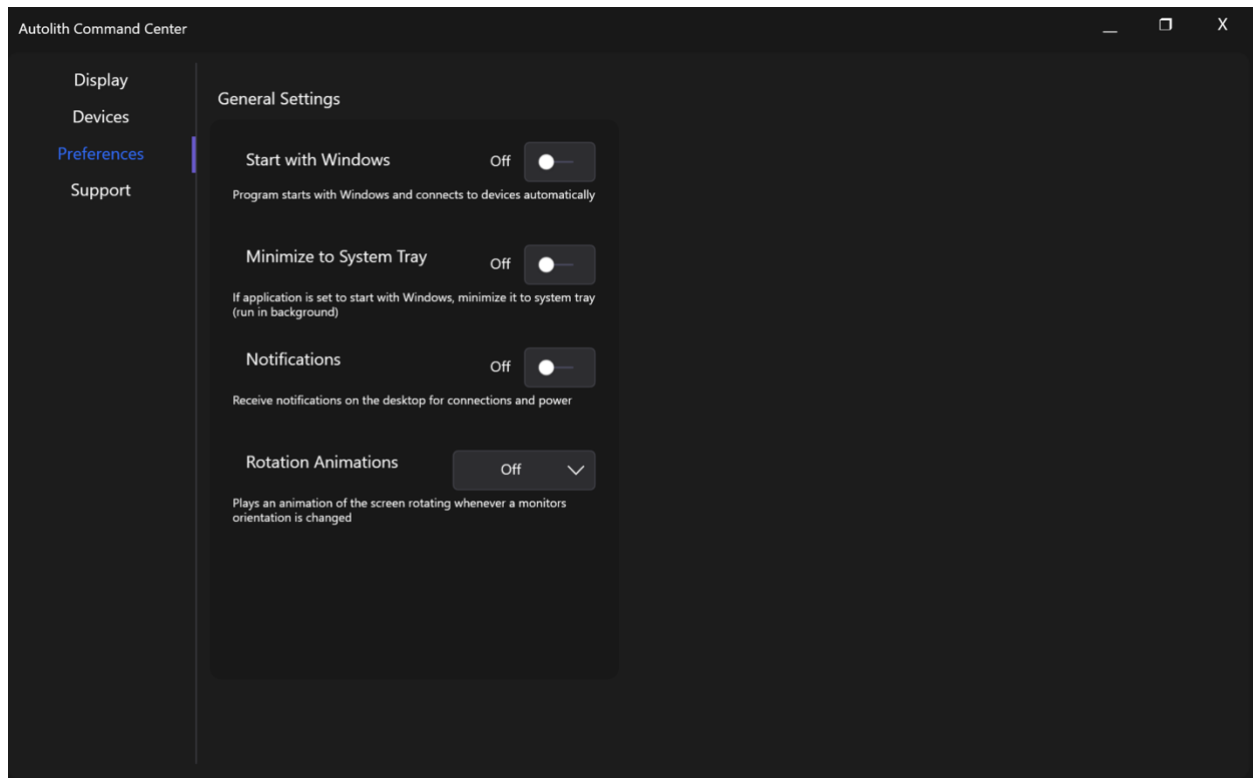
Autolith Command Center

_ ❐ X

Display
Devices
Preferences
Support

General Settings

Start with Windows Off

Program starts with Windows and connects to devices automatically

Minimize to System Tray Off

If application is set to start with Windows, minimize it to system tray (run in background)

Notifications Off

Receive notifications on the desktop for connections and power

Rotation Animations Off

Plays an animation of the screen rotating whenever a monitors orientation is changed